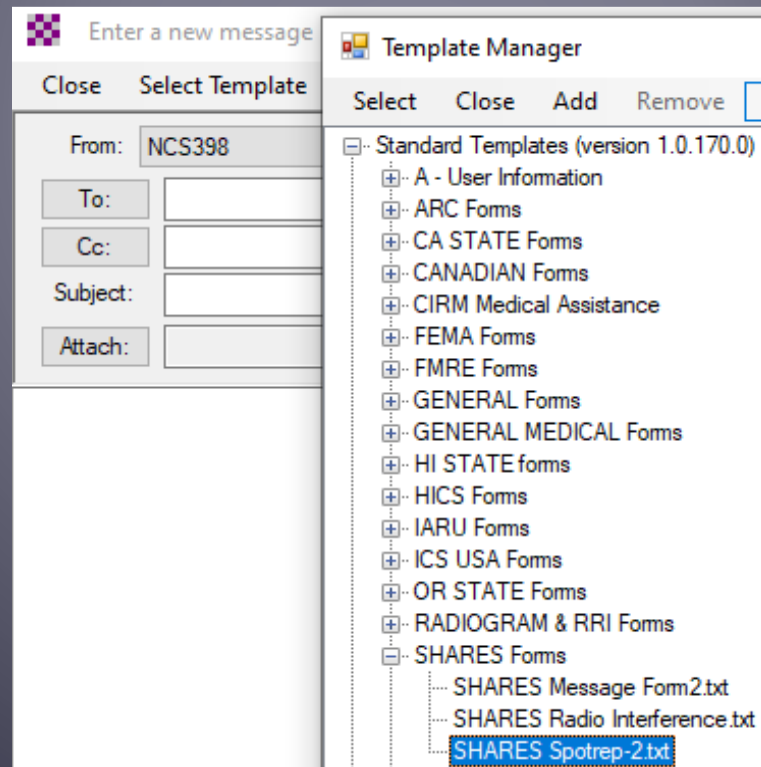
Enter a new message

Close Select Template

From: NCS398

To:

Cc:

Subject:

Attach:

Template Manager

Select Close Add Remove

Standard Templates (version 1.0.170.0)
A - User Information
ARC Forms
CA STATE Forms
CANADIAN Forms
CIRM Medical Assistance
FEMA Forms
FMRE Forms
GENERAL Forms
GENERAL MEDICAL Forms
HI STATE forms
HICS Forms
IARU Forms
ICS USA Forms
OR STATE Forms
RADIOGRAM & RRI Forms
SHARES Forms
SHARES Message Form2.txt
SHARES Radio Interference.txt
SHARES Spotrep-2.txt